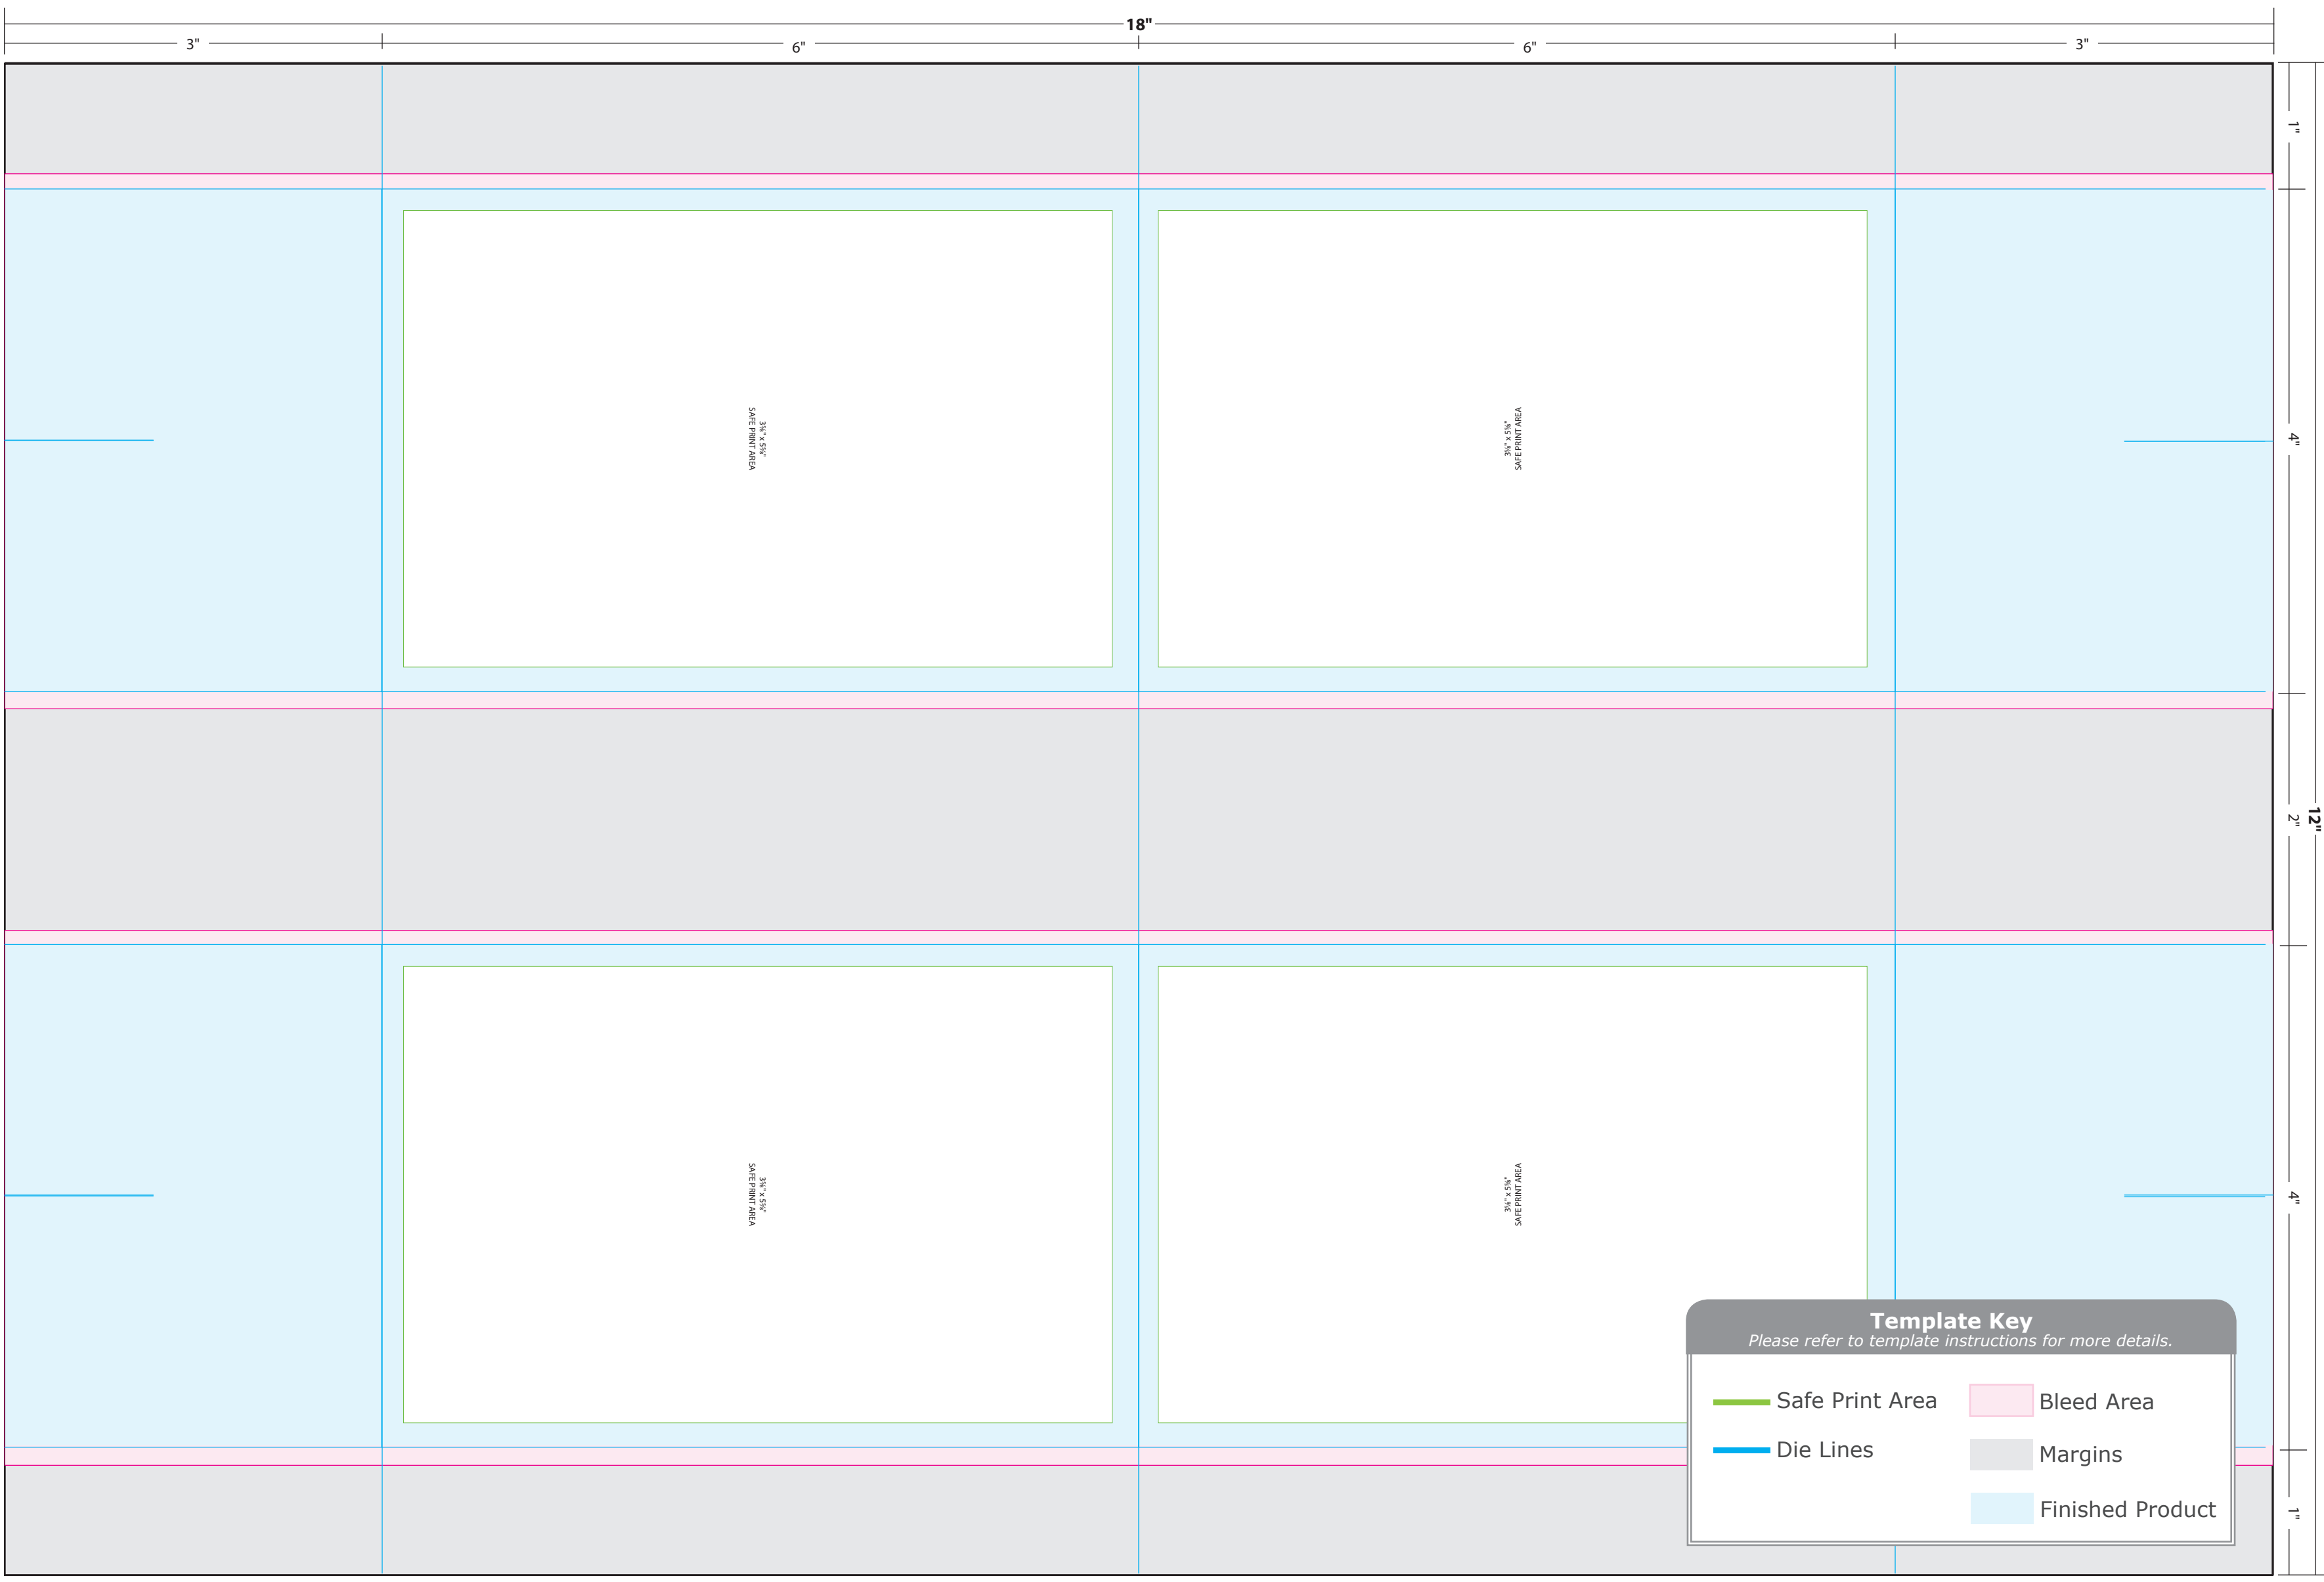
18"

3"

6"

6"

3"

1"

4"

2"

12"

4"

1"

3⅝" x 5⅝"
SAFE PRINT AREA

3⅝" x 5⅝"
SAFE PRINT AREA

3⅝" x 5⅝"
SAFE PRINT AREA

3⅝" x 5⅝"
SAFE PRINT AREA

Template Key
Please refer to template instructions for more details.

Safe Print Area

Bleed Area

Die Lines

Margins

Finished Product